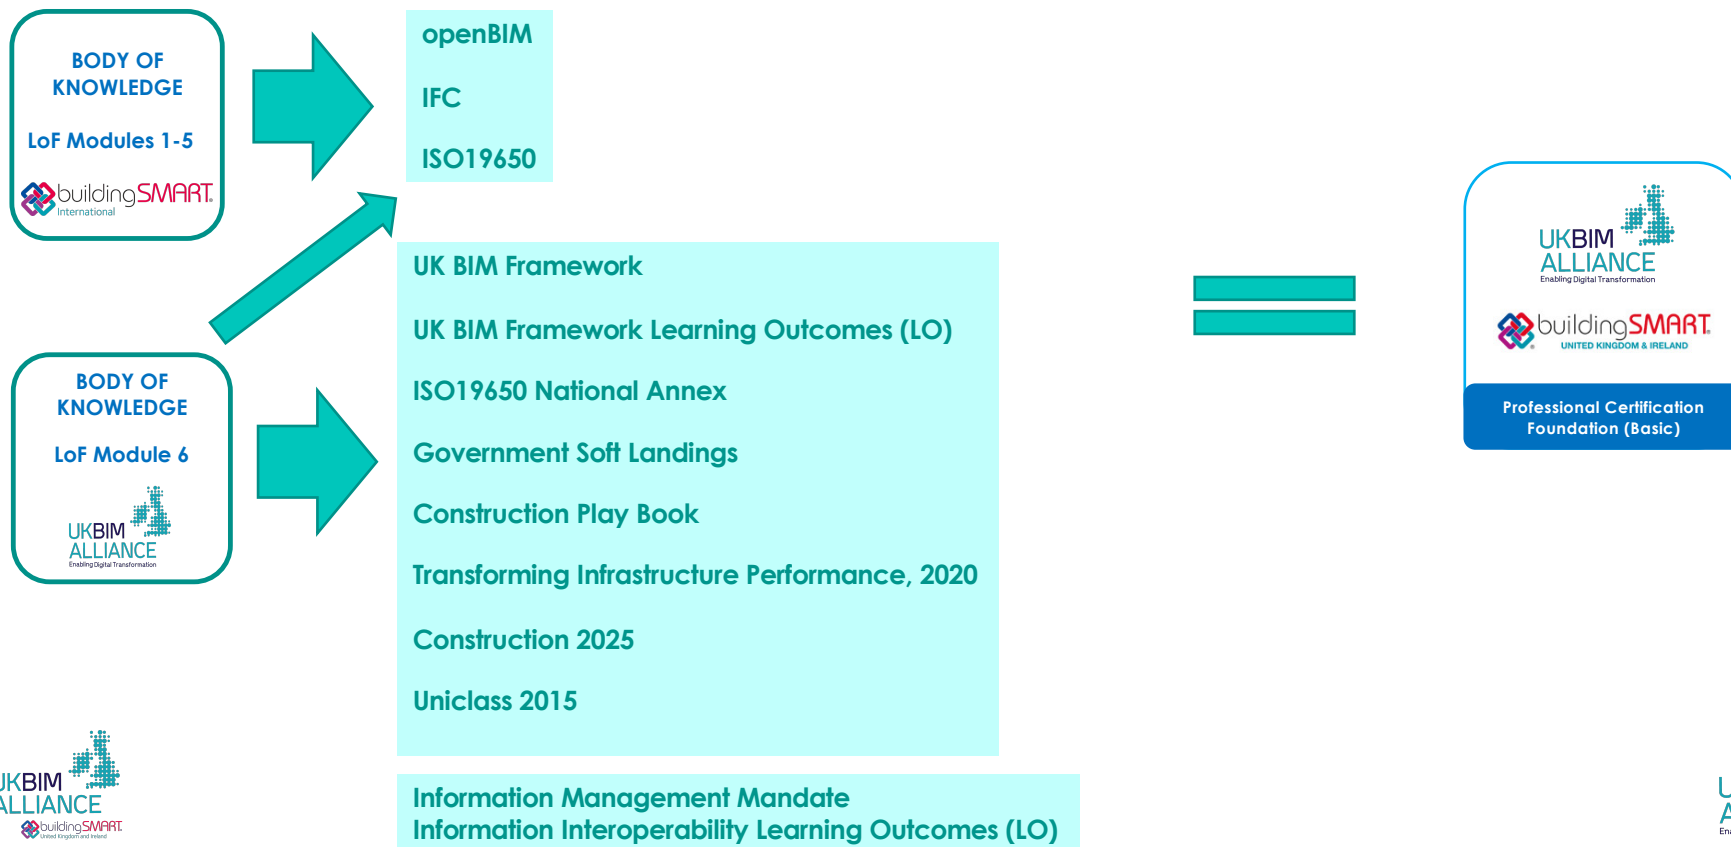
BODY OF KNOWLEDGE

LoF Modules 1-5

buildingSMART International

openBIM

IFC

ISO19650

BODY OF KNOWLEDGE

LoF Module 6

UKBIM ALLIANCE Enabling Digital Transformation

UK BIM Framework

UK BIM Framework Learning Outcomes (LO)

ISO19650 National Annex

Government Soft Landings

Construction Play Book

Transforming Infrastructure Performance, 2020

Construction 2025

Uniclass 2015

Information Management Mandate
Information Interoperability Learning Outcomes (LO)

UKBIM ALLIANCE Enabling Digital Transformation

buildingSMART UNITED KINGDOM & IRELAND

Professional Certification Foundation (Basic)

UKBIM ALLIANCE

buildingSMART United Kingdom and Ireland